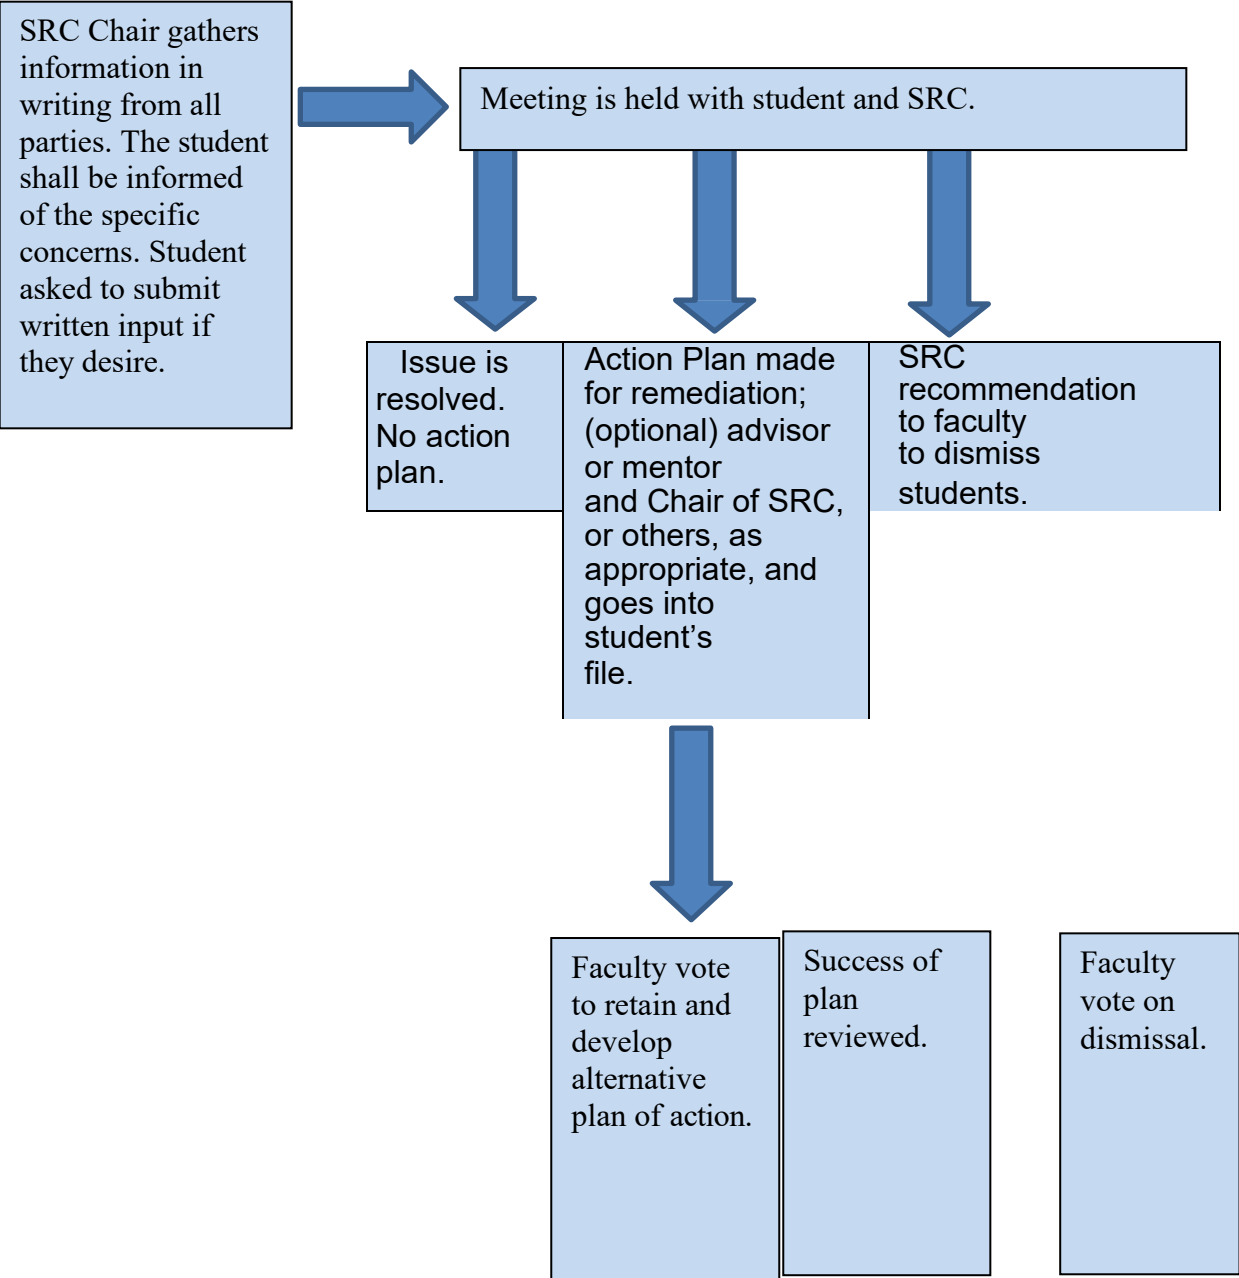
SRC Chair gathers information in writing from all parties. The student shall be informed of the specific concerns. Student asked to submit written input if they desire.

Meeting is held with student and SRC.

Issue is resolved. No action plan.

Action Plan made for remediation; (optional) advisor or mentor and Chair of SRC, or others, as appropriate, and goes into student's file.

SRC recommendation to faculty to dismiss students.

Faculty vote to retain and develop alternative plan of action.

Success of plan reviewed.

Faculty vote on dismissal.